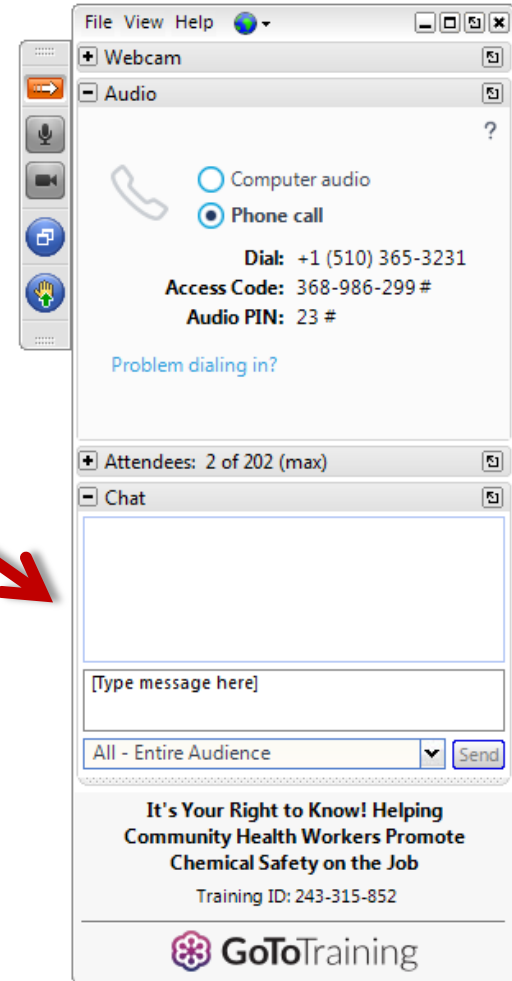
File View Help

Webcam

Audio

?

Computer audio

Phone call

Dial: +1 (510) 365-3231

Access Code: 368-986-299 #

Audio PIN: 23 #

Problem dialing in?

Attendees: 2 of 202 (max)

Chat

[Type message here]

All - Entire Audience

Send

It's Your Right to Know! Helping Community Health Workers Promote Chemical Safety on the Job

Training ID: 243-315-852

GoToTraining